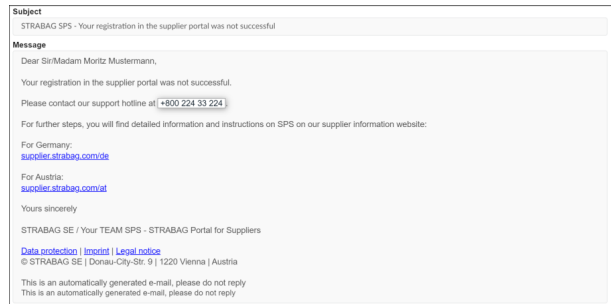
Subject

STRABAG SPS - Your registration in the supplier portal was not successful

Message

Dear Sir/Madam Moritz Mustermann,

Your registration in the supplier portal was not successful.

Please contact our support hotline at +800 224 33 224.

For further steps, you will find detailed information and instructions on SPS on our supplier information website:

For Germany:
supplier.strabag.com/de

For Austria:
supplier.strabag.com/at

Yours sincerely

STRABAG SE / Your TEAM SPS - STRABAG Portal for Suppliers

Data protection | Imprint | Legal notice
© STRABAG SE | Donau-City-Str. 9 | 1220 Vienna | Austria

This is an automatically generated e-mail, please do not reply
This is an automatically generated e-mail, please do not reply